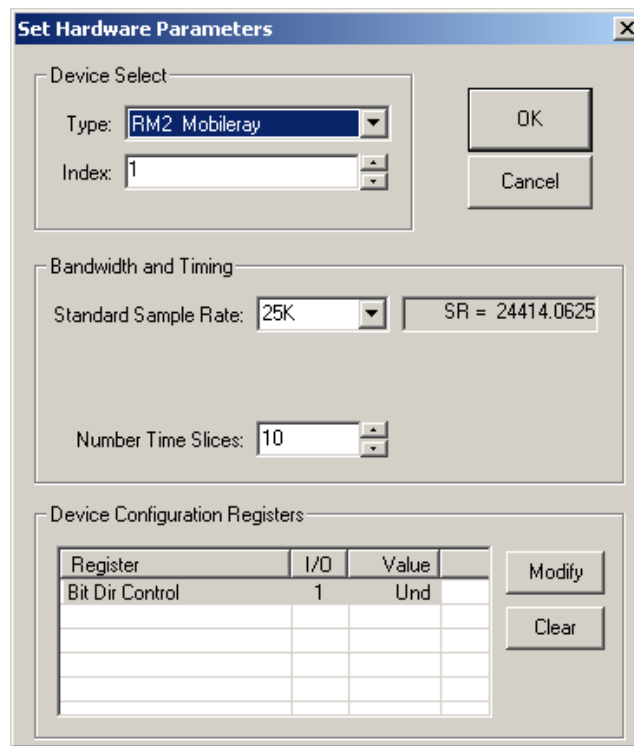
Set Hardware Parameters

Device Select

Type: RM2 Mobileray

Index: 1

OK

Cancel

Bandwidth and Timing

Standard Sample Rate: 25K

SR = 24414.0625

Number Time Slices: 10

Device Configuration Registers

| Register | I/O | Value |
|---|---|---|
| Bit Dir Control | 1 | Und |

Modify

Clear